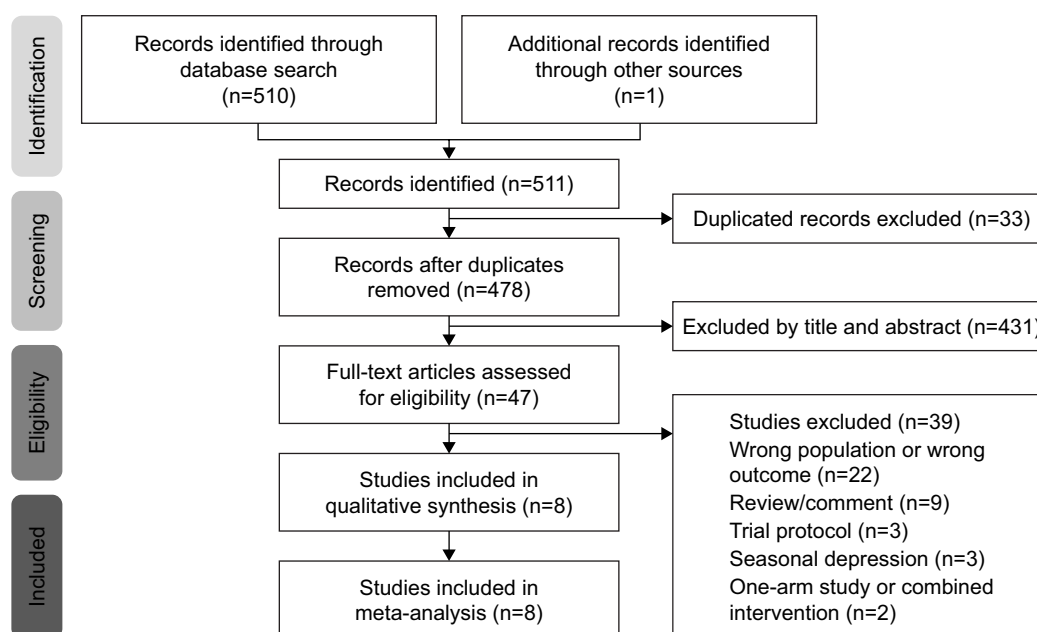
Identification

Records identified through database search (n=510)

Additional records identified through other sources (n=1)

Records identified (n=511)

Screening

Duplicated records excluded (n=33)

Records after duplicates removed (n=478)

Excluded by title and abstract (n=431)

Eligibility

Full-text articles assessed for eligibility (n=47)

Studies excluded (n=39)
Wrong population or wrong outcome (n=22)
Review/comment (n=9)
Trial protocol (n=3)
Seasonal depression (n=3)
One-arm study or combined intervention (n=2)

Included

Studies included in qualitative synthesis (n=8)

Studies included in meta-analysis (n=8)